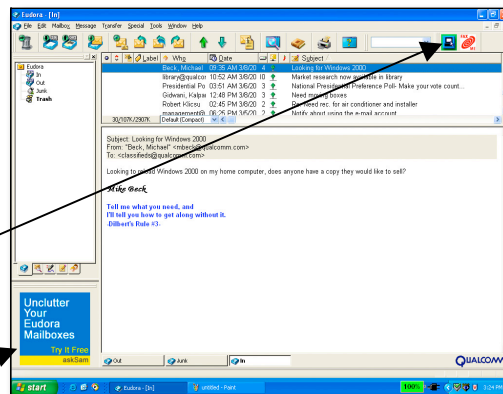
Eudora - [In]

File Edit Mailbox Message Transfer Special Tools Window Help

Eudora
In
Out
Junk
Trash

Label Who Date Subject

| Who | Date | | Subject |
|---|---|---|---|
| Beck, Michael | 09:35 AM 3/6/20 | 4 | Looking for Windows 2000 |
| library@qualco | 10:52 AM 3/6/20 | 10 | Market research now available in library |
| Presidential Po | 03:51 AM 3/6/20 | 2 | National Presidential Preference Poll- Make your vote count... |
| Gidwani, Kalpa | 12:48 PM 3/6/20 | 3 | Need moving boxes |
| Robert Klicsu | 02:50 PM 3/6/20 | 2 | Re: Need rec. for air conditioner and installer |
| management@ | 06:25 PM 3/6/20 | 2 | Notify about using the e-mail account |

30/167K/2907K Default (Compact)

Subject: Looking for Windows 2000
From: "Beck, Michael" <mbeck@qualcomm.com>
To: <classifieds@qualcomm.com>

Looking to install Windows 2000 on my home computer, does anyone have a copy they would like to sell?

Mike Beck

Tell me what you need, and
I'll tell you how to get along without it.
-Dilbert's Rule #3-

Unclutter Your Eudora Mailboxes
Try It Free
askSam

Out Junk In

QUALCOMM

start Eudora - [In] untitled - Paint 100%